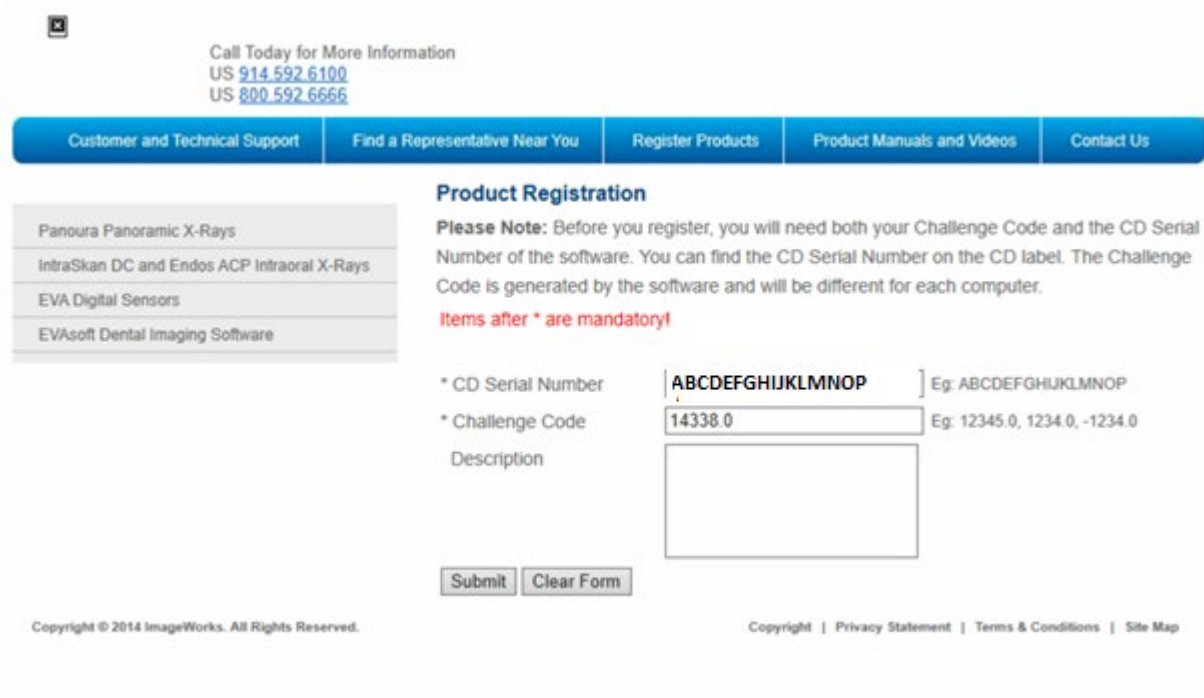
Call Today for More Information
US 914.592.6100
US 800.592.6666

Customer and Technical Support | Find a Representative Near You | Register Products | Product Manuals and Videos | Contact Us

Panoura Panoramic X-Rays
IntraSkan DC and Endos ACP Intraoral X-Rays
EVA Digital Sensors
EVAsoft Dental Imaging Software

Product Registration

Please Note: Before you register, you will need both your Challenge Code and the CD Serial Number of the software. You can find the CD Serial Number on the CD label. The Challenge Code is generated by the software and will be different for each computer.

Items after * are mandatory!

* CD Serial Number ABCDEFGHIJKLMNOP Eg: ABCDEFGHIJKLMNOP
* Challenge Code 14338.0 Eg: 12345.0, 1234.0, -1234.0
Description

Submit Clear Form

Copyright © 2014 ImageWorks. All Rights Reserved.

Copyright | Privacy Statement | Terms & Conditions | Site Map